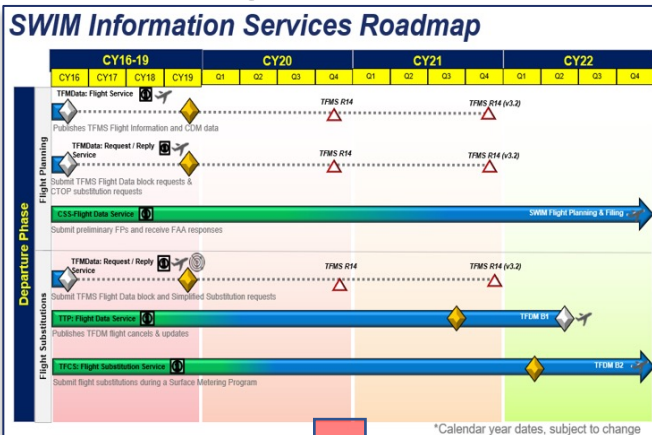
SWIM Information Services Roadmap

| CY16-19 | | | | CY20 | | | | CY21 | | | | CY22 | | | |
|---|---|---|---|---|---|---|---|---|---|---|---|---|---|---|---|
| CY16 | CY17 | CY18 | CY19 | Q1 | Q2 | Q3 | Q4 | Q1 | Q2 | Q3 | Q4 | Q1 | Q2 | Q3 | Q4 |

Departure Phase

Flight Planning

TFMData: Flight Service
TFMS R14
TFMS R14 (v3.2)
Publishes TFMS Flight Information and CDM data

TFMData: Request / Reply Service
TFMS R14
TFMS R14 (v3.2)
Submit TFMS Flight Data block requests & CTOP substitution requests

CSS-Flight Data Service
SWIM Flight Planning & Filing
Submit preliminary FPs and receive FAA responses

Flight Substitutions

TFMData: Request / Reply Service
TFMS R14
TFMS R14 (v3.2)
Submit TFMS Flight Data block and Simplified Substitution requests

TTP: Flight Data Service
TFDM B1
Publishes TFDM flight cancels & updates

TFCS: Flight Substitution Service
TFDM B2
Submit flight substitutions during a Surface Metering Program

*Calendar year dates, subject to change